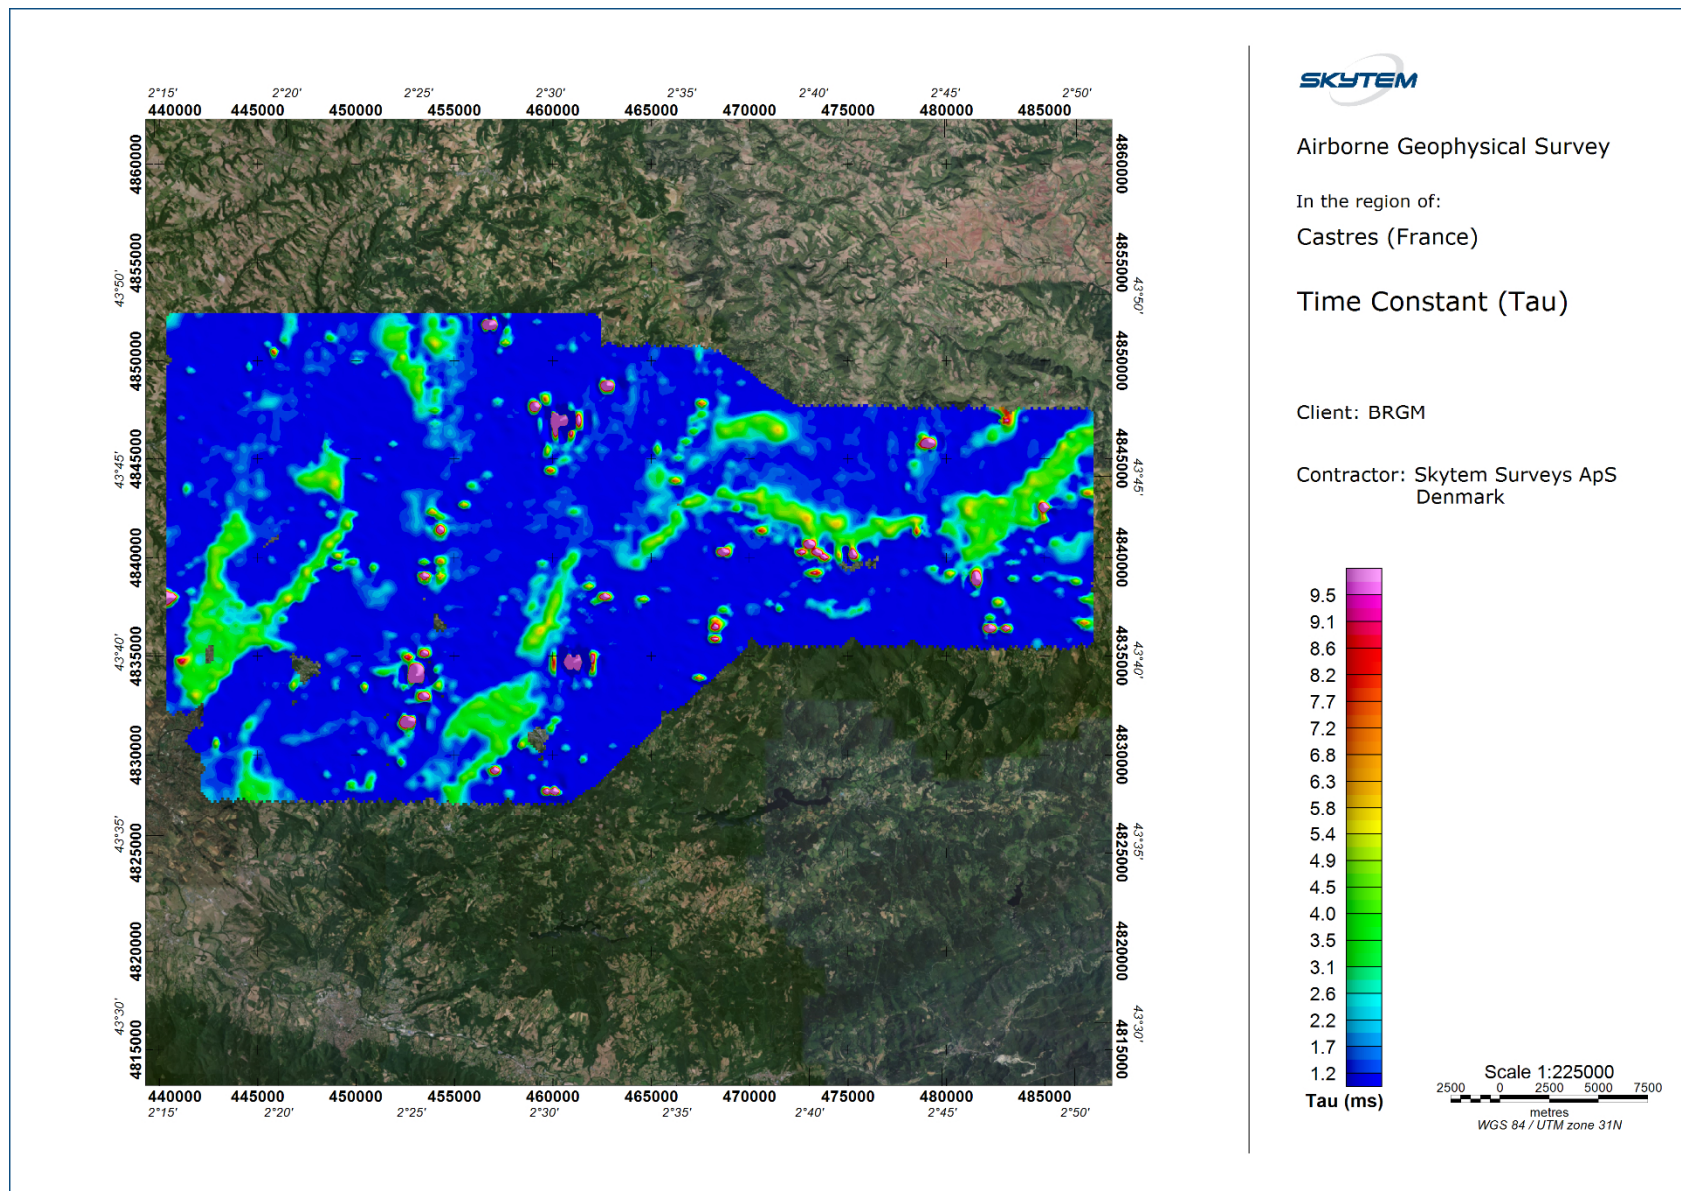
2°15' 2°20' 2°25' 2°30' 2°35' 2°40' 2°45' 2°50'
440000 445000 450000 455000 460000 465000 470000 475000 480000 485000

4860000
4855000
43°50'
4850000
4845000
43°45'
4840000
43°40'
4835000
4830000
43°35'
4825000
4820000
43°30'
4815000

4860000
4855000
43°50'
4850000
4845000
43°45'
4840000
43°40'
4835000
4830000
43°35'
4825000
4820000
43°30'
4815000

440000 445000 450000 455000 460000 465000 470000 475000 480000 485000
2°15' 2°20' 2°25' 2°30' 2°35' 2°40' 2°45' 2°50'

SKYTEM

Airborne Geophysical Survey

In the region of:

Castres (France)

Time Constant (Tau)

Client: BRGM

Contractor: Skytem Surveys ApS
Denmark

9.5
9.1
8.6
8.2
7.7
7.2
6.8
6.3
5.8
5.4
4.9
4.5
4.0
3.5
3.1
2.6
2.2
1.7
1.2
Tau (ms)

Scale 1:225000
2500 0 2500 5000 7500
metres
WGS 84 / UTM zone 31N